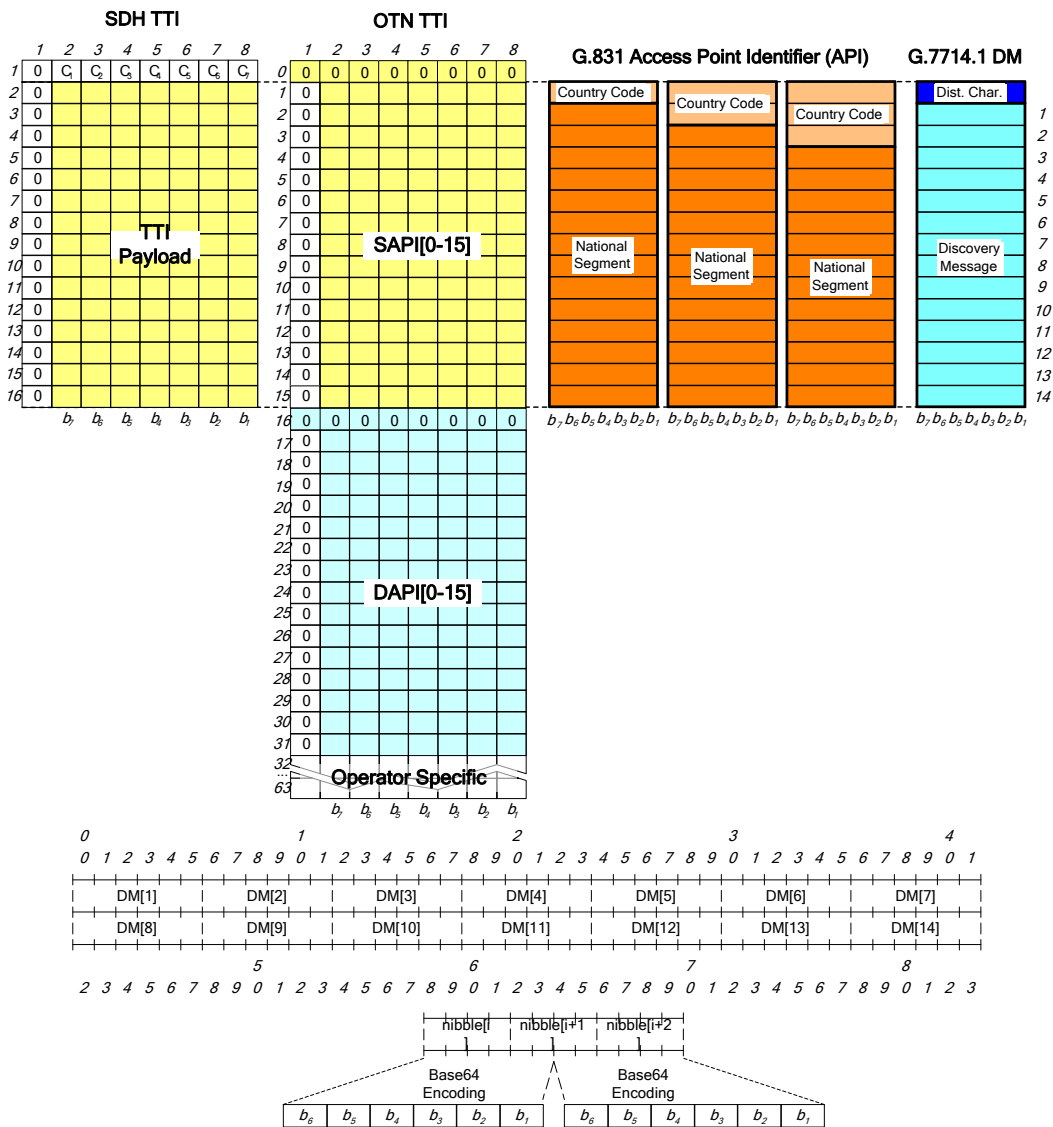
SDH TTI

OTN TTI

G.831 Access Point Identifier (API)

G.7714.1 DM

| | 1 | 2 | 3 | 4 | 5 | 6 | 7 | 8 |
|---|---|---|---|---|---|---|---|---|
| 1 | 0 | $C_1$ | $C_2$ | $C_3$ | $C_4$ | $C_5$ | $C_6$ | $C_7$ |
| 2 | 0 | | | | | | | |
| 3 | 0 | | | | | | | |
| 4 | 0 | | | | | | | |
| 5 | 0 | | | | | | | |
| 6 | 0 | | | | | | | |
| 7 | 0 | | | | | | | |
| 8 | 0 | | | | | | | |
| 9 | 0 | | | | | | | |
| 10 | 0 | | | | | | | |
| 11 | 0 | | | | | | | |
| 12 | 0 | | | | | | | |
| 13 | 0 | | | | | | | |
| 14 | 0 | | | | | | | |
| 15 | 0 | | | | | | | |
| 16 | 0 | | | | | | | |

TTI Payload

$b_7$ $b_6$ $b_5$ $b_4$ $b_3$ $b_2$ $b_1$

| | 1 | 2 | 3 | 4 | 5 | 6 | 7 | 8 |
|---|---|---|---|---|---|---|---|---|
| 0 | 0 | 0 | 0 | 0 | 0 | 0 | 0 | 0 |
| 1 | 0 | | | | | | | |
| 2 | 0 | | | | | | | |
| 3 | 0 | | | | | | | |
| 4 | 0 | | | | | | | |
| 5 | 0 | | | | | | | |
| 6 | 0 | | | | | | | |
| 7 | 0 | | | | | | | |
| 8 | 0 | | | | | | | |
| 9 | 0 | | | | | | | |
| 10 | 0 | | | | | | | |
| 11 | 0 | | | | | | | |
| 12 | 0 | | | | | | | |
| 13 | 0 | | | | | | | |
| 14 | 0 | | | | | | | |
| 15 | 0 | | | | | | | |
| 16 | 0 | 0 | 0 | 0 | 0 | 0 | 0 | 0 |
| 17 | 0 | | | | | | | |
| 18 | 0 | | | | | | | |
| 19 | 0 | | | | | | | |
| 20 | 0 | | | | | | | |
| 21 | 0 | | | | | | | |
| 22 | 0 | | | | | | | |
| 23 | 0 | | | | | | | |
| 24 | 0 | | | | | | | |
| 25 | 0 | | | | | | | |
| 26 | 0 | | | | | | | |
| 27 | 0 | | | | | | | |
| 28 | 0 | | | | | | | |
| 29 | 0 | | | | | | | |
| 30 | 0 | | | | | | | |
| 31 | 0 | | | | | | | |
| 32 ... 63 | | | | | | | | |

SAPI[0-15]

DAPI[0-15]

Operator Specific

$b_7$ $b_6$ $b_5$ $b_4$ $b_3$ $b_2$ $b_1$

Country Code
National Segment
$b_7$ $b_6$ $b_5$ $b_4$ $b_3$ $b_2$ $b_1$

Country Code
National Segment
$b_7$ $b_6$ $b_5$ $b_4$ $b_3$ $b_2$ $b_1$

Country Code
National Segment
$b_7$ $b_6$ $b_5$ $b_4$ $b_3$ $b_2$ $b_1$

Dist. Char.
Discovery Message
1 2 3 4 5 6 7 8 9 10 11 12 13 14
$b_7$ $b_6$ $b_5$ $b_4$ $b_3$ $b_2$ $b_1$

0 1 2 3 4
0 1 2 3 4 5 6 7 8 9 0 1 2 3 4 5 6 7 8 9 0 1 2 3 4 5 6 7 8 9 0 1 2 3 4 5 6 7 8 9 0 1

DM[1] DM[2] DM[3] DM[4] DM[5] DM[6] DM[7]
DM[8] DM[9] DM[10] DM[11] DM[12] DM[13] DM[14]

5 6 7 8
2 3 4 5 6 7 8 9 0 1 2 3 4 5 6 7 8 9 0 1 2 3 4 5 6 7 8 9 0 1 2 3 4 5 6 7 8 9 0 1 2 3

nibble[i] nibble[i+1] nibble[i+2]

Base64 Encoding
Base64 Encoding

$b_6$ $b_5$ $b_4$ $b_3$ $b_2$ $b_1$ $b_6$ $b_5$ $b_4$ $b_3$ $b_2$ $b_1$